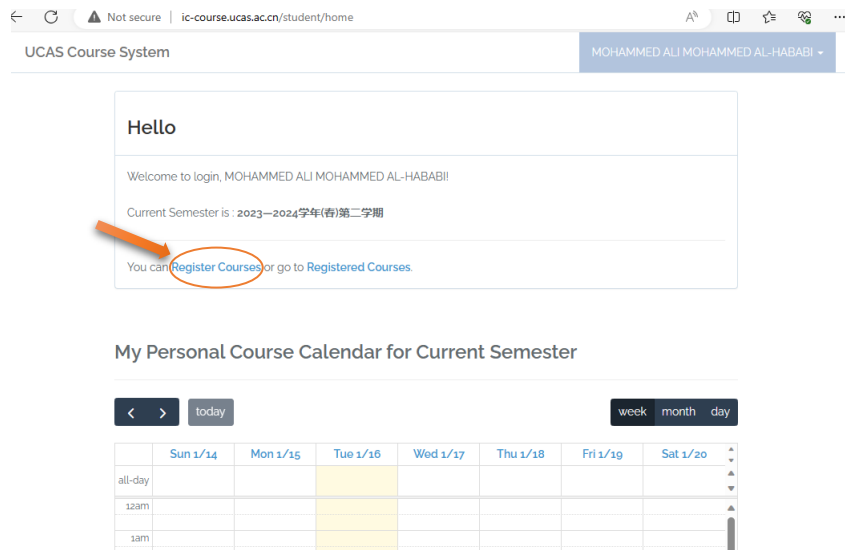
Not secure | ic-course.ucas.ac.cn/student/home

UCAS Course System

MOHAMMED ALI MOHAMMED AL-HABABI

Hello

Welcome to login, MOHAMMED ALI MOHAMMED AL-HABABI!

Current Semester is : 2023—2024学年(春)第二学期

You can Register Courses or go to Registered Courses.

My Personal Course Calendar for Current Semester

today

week month day

| | Sun 1/14 | Mon 1/15 | Tue 1/16 | Wed 1/17 | Thu 1/18 | Fri 1/19 | Sat 1/20 |
|---|---|---|---|---|---|---|---|
| all-day | | | | | | | |
| 12am | | | | | | | |
| 1am | | | | | | | |